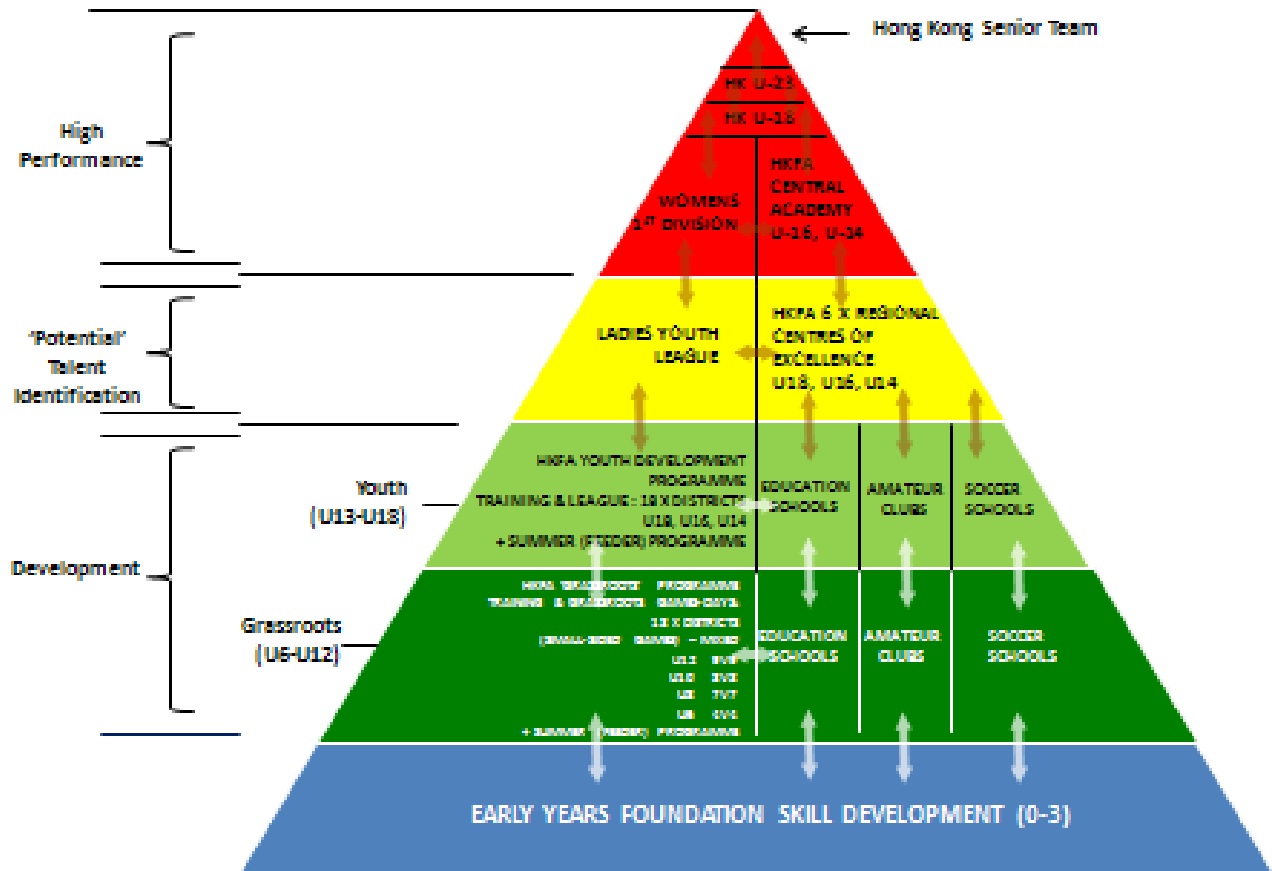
Hong Kong Senior Team

HK U-23

HK U-18

High Performance

WOMENS 1ST DIVISION

HKFA CENTRAL ACADEMY U-16, U-14

'Potential' Talent Identification

LADIES YOUTH LEAGUE

HKFA 6 X REGIONAL CENTRES OF EXCELLENCE U18, U16, U14

Development

Youth (U13-U18)

HKFA YOUTH DEVELOPMENT PROGRAMME TRAINING & LEAGUE : 18 X DISTRICTS U18, U16, U14 + SUMMER (FEEDER) PROGRAMME

EDUCATION SCHOOLS

AMATEUR CLUBS

SOCCER SCHOOLS

Grassroots (U6-U12)

HKFA GRASSROOTS PROGRAMME TRAINING & GRASSROOTS GAME-DAYS 18 X DISTRICTS (SMALL-SIDED GAMES) – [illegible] U12 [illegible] U10 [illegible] U8 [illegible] U6 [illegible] + SUMMER (FEEDER) PROGRAMME

EDUCATION SCHOOLS

AMATEUR CLUBS

SOCCER SCHOOLS

EARLY YEARS FOUNDATION SKILL DEVELOPMENT (0-3)